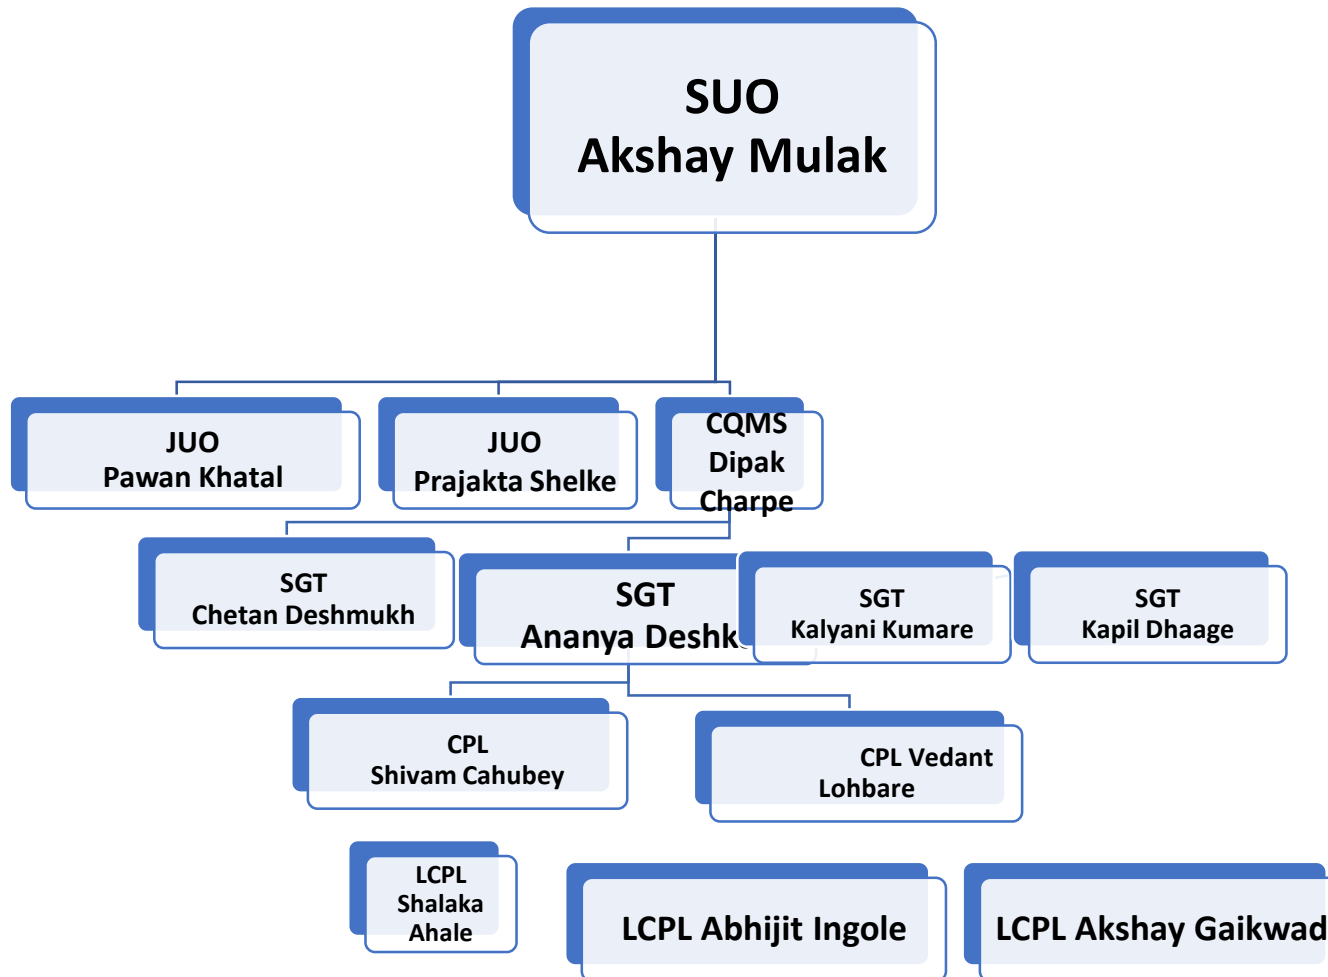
SUO
Akshay Mulak

JUO
Pawan Khatal

JUO
Prajakta Shelke

CQMS
Dipak
Charpe

SGT
Chetan Deshmukh

SGT
Ananya Deshk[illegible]

SGT
Kalyani Kumare

SGT
Kapil Dhaage

CPL
Shivam Cahubey

CPL Vedant
Lohbare

LCPL
Shalaka
Ahale

LCPL Abhijit Ingole

LCPL Akshay Gaikwad